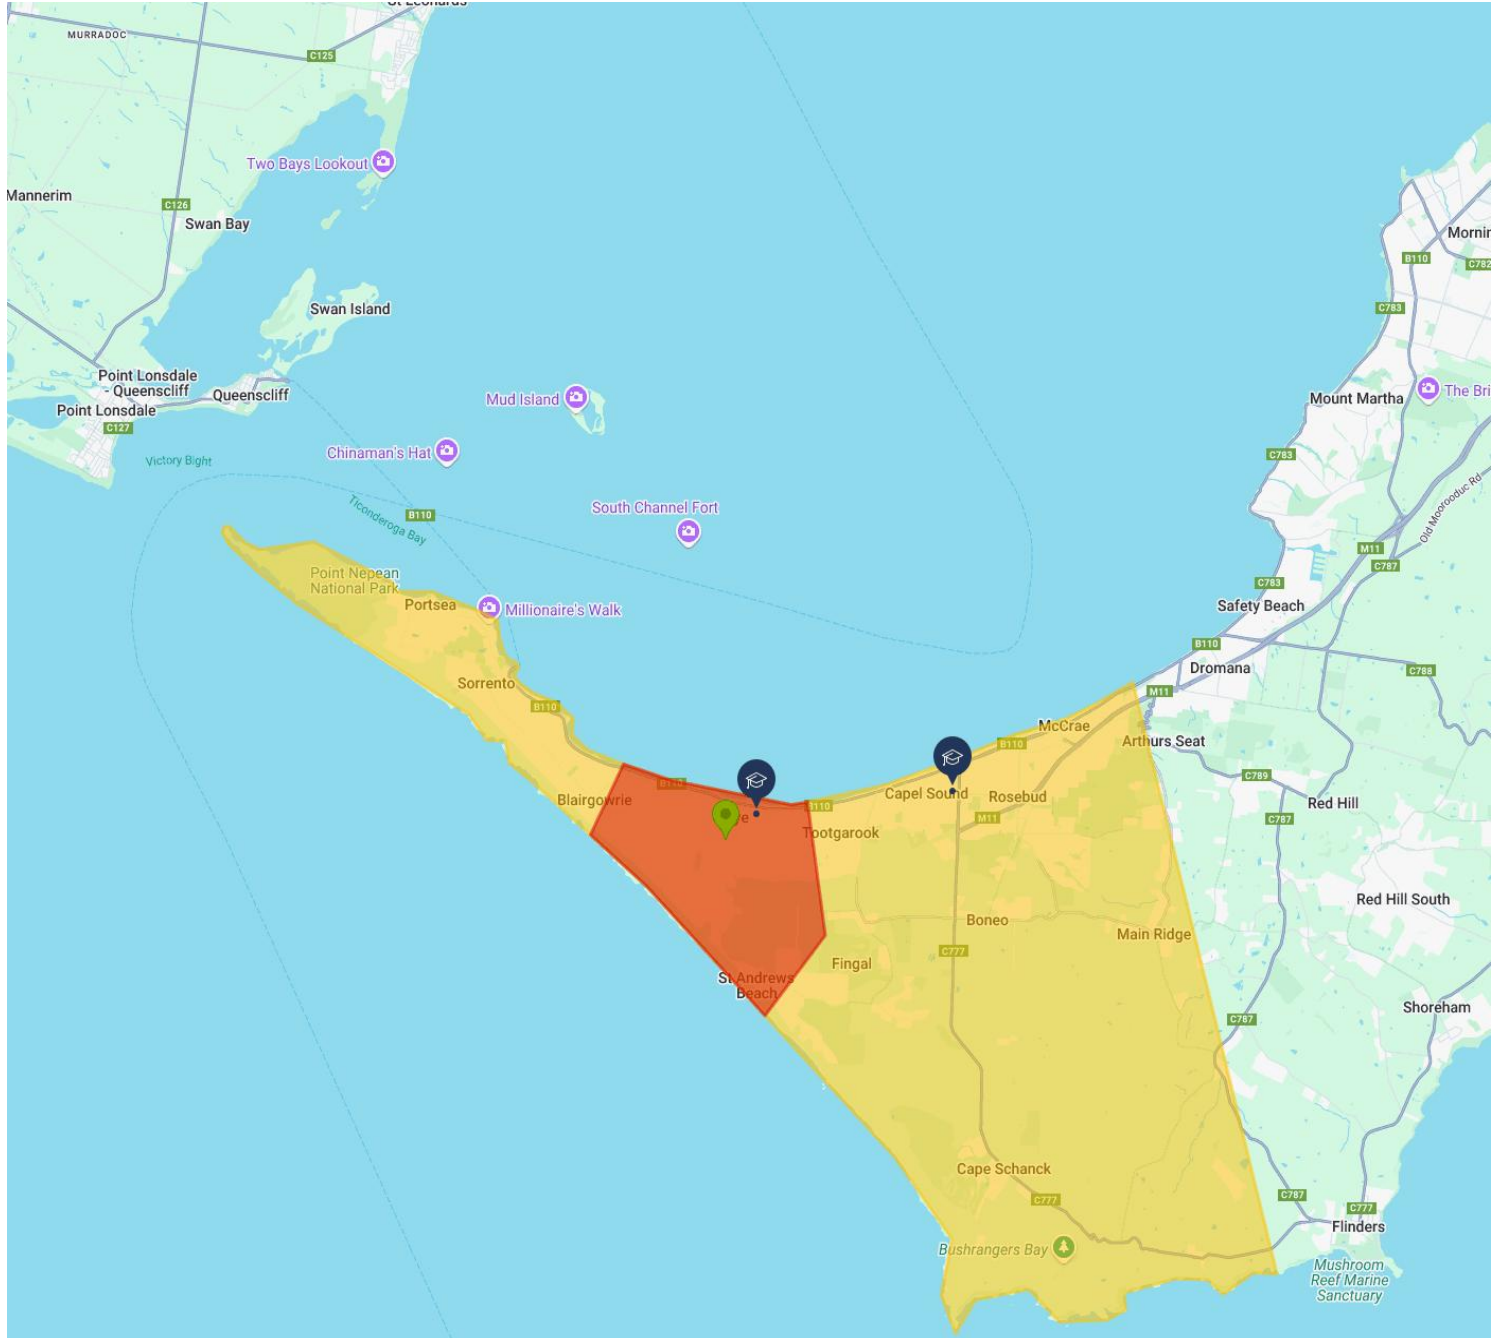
MURRADOC
C125
Two Bays Lookout
Mannerim
C126
Swan Bay
Swan Island
Point Lonsdale
- Queenscliff
Queenscliff
Point Lonsdale
C127
Victory Bight
Mud Island
Chinaman's Hat
Ticonderoga Bay
B110
South Channel Fort
Point Nepean
National Park
Portsea
Millionaire's Walk
Sorrento
B110
Blairgowrie
B110
Tootgarook
Capel Sound
B110
Rosebud
M11
McCrae
B110
Arthurs Seat
M11
Dromana
B110
Safety Beach
C783
M11
C787
Old Mooroodoc Rd
C783
Mount Martha
The Bri
C783
B110
C782
Mornir
C788
C789
Red Hill
C787
Red Hill South
Boneo
C777
Main Ridge
Fingal
St Andrews
Beach
C787
Shoreham
Cape Schanck
C777
Bushrangers Bay
C787
C777
Flinders
Mushroom
Reef Marine
Sanctuary